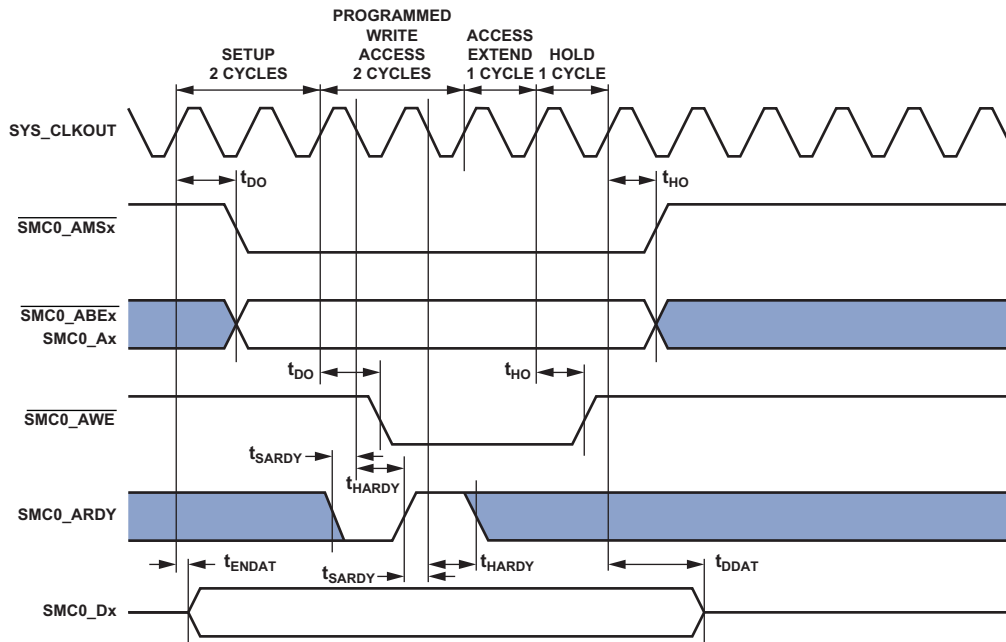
SETUP
2 CYCLES

PROGRAMMED
WRITE
ACCESS
2 CYCLES

ACCESS
EXTEND
1 CYCLE

HOLD
1 CYCLE

SYS_CLKOUT

$t_{DO}$

$t_{HO}$

$\overline{SMC0\_AMSx}$

$\overline{SMC0\_ABEx}$
SMC0_Ax

$t_{DO}$

$t_{HO}$

$\overline{SMC0\_AWE}$

$t_{SARDY}$

$t_{HARDY}$

SMC0_ARDY

$t_{ENDAT}$

$t_{SARDY}$

$t_{HARDY}$

$t_{DDAT}$

SMC0_Dx